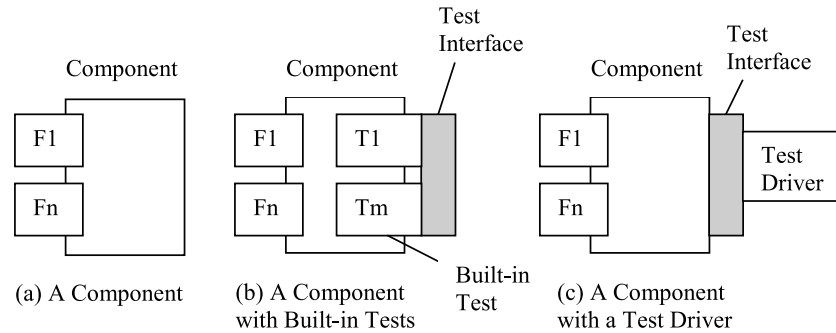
Component

F1

Fn

(a) A Component

Test Interface

Component

F1

T1

Fn

Tm

Built-in Test

(b) A Component with Built-in Tests

Test Interface

Component

F1

Fn

Test Driver

(c) A Component with a Test Driver